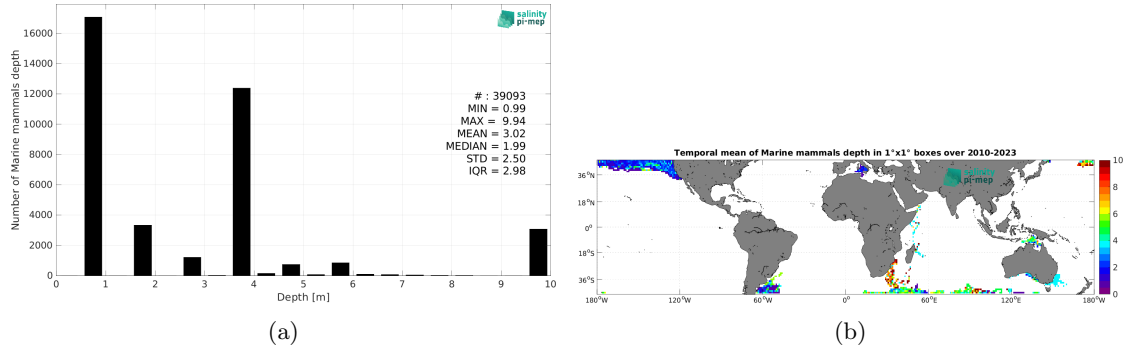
salinity pi-mep

Number of Marine mammals depth

16000
14000
12000
10000
8000
6000
4000
2000
0

0 1 2 3 4 5 6 7 8 9 10

Depth [m]

# : 39093
MIN = 0.99
MAX = 9.94
MEAN = 3.02
MEDIAN = 1.99
STD = 2.50
IQR = 2.98

(a)

Temporal mean of Marine mammals depth in 1°x1° boxes over 2010-2023

salinity pi-mep

36°N
18°N
0°
18°S
36°S

180°W 120°W 60°W 0° 60°E 120°E 180°W

10
8
6
4
2
0

(b)